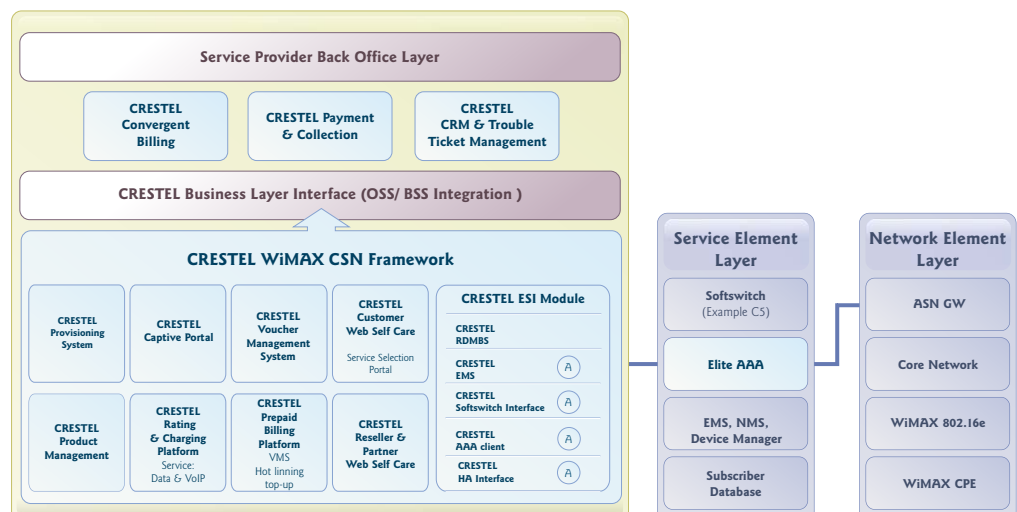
Service Provider Back Office Layer

CRESTEL Convergent Billing

CRESTEL Payment & Collection

CRESTEL CRM & Trouble Ticket Management

CRESTEL Business Layer Interface (OSS/ BSS Integration )

CRESTEL WiMAX CSN Framework

CRESTEL Provisioning System

CRESTEL Captive Portal

CRESTEL Voucher Management System

CRESTEL Customer Web Self Care

Service Selection Portal

CRESTEL ESI Module

CRESTEL RDMBS

CRESTEL EMS

A

CRESTEL Softswitch Interface

A

CRESTEL AAA client

A

CRESTEL HA Interface

A

CRESTEL Product Management

CRESTEL Rating & Charging Platform

Service: Data & VoIP

CRESTEL Prepaid Billing Platform

VMS

Hot linning top-up

CRESTEL Reseller & Partner Web Self Care

Service Element Layer

Softswitch (Example C5)

Elite AAA

EMS, NMS, Device Manager

Subscriber Database

Network Element Layer

ASN GW

Core Network

WiMAX 802.16e

WiMAX CPE